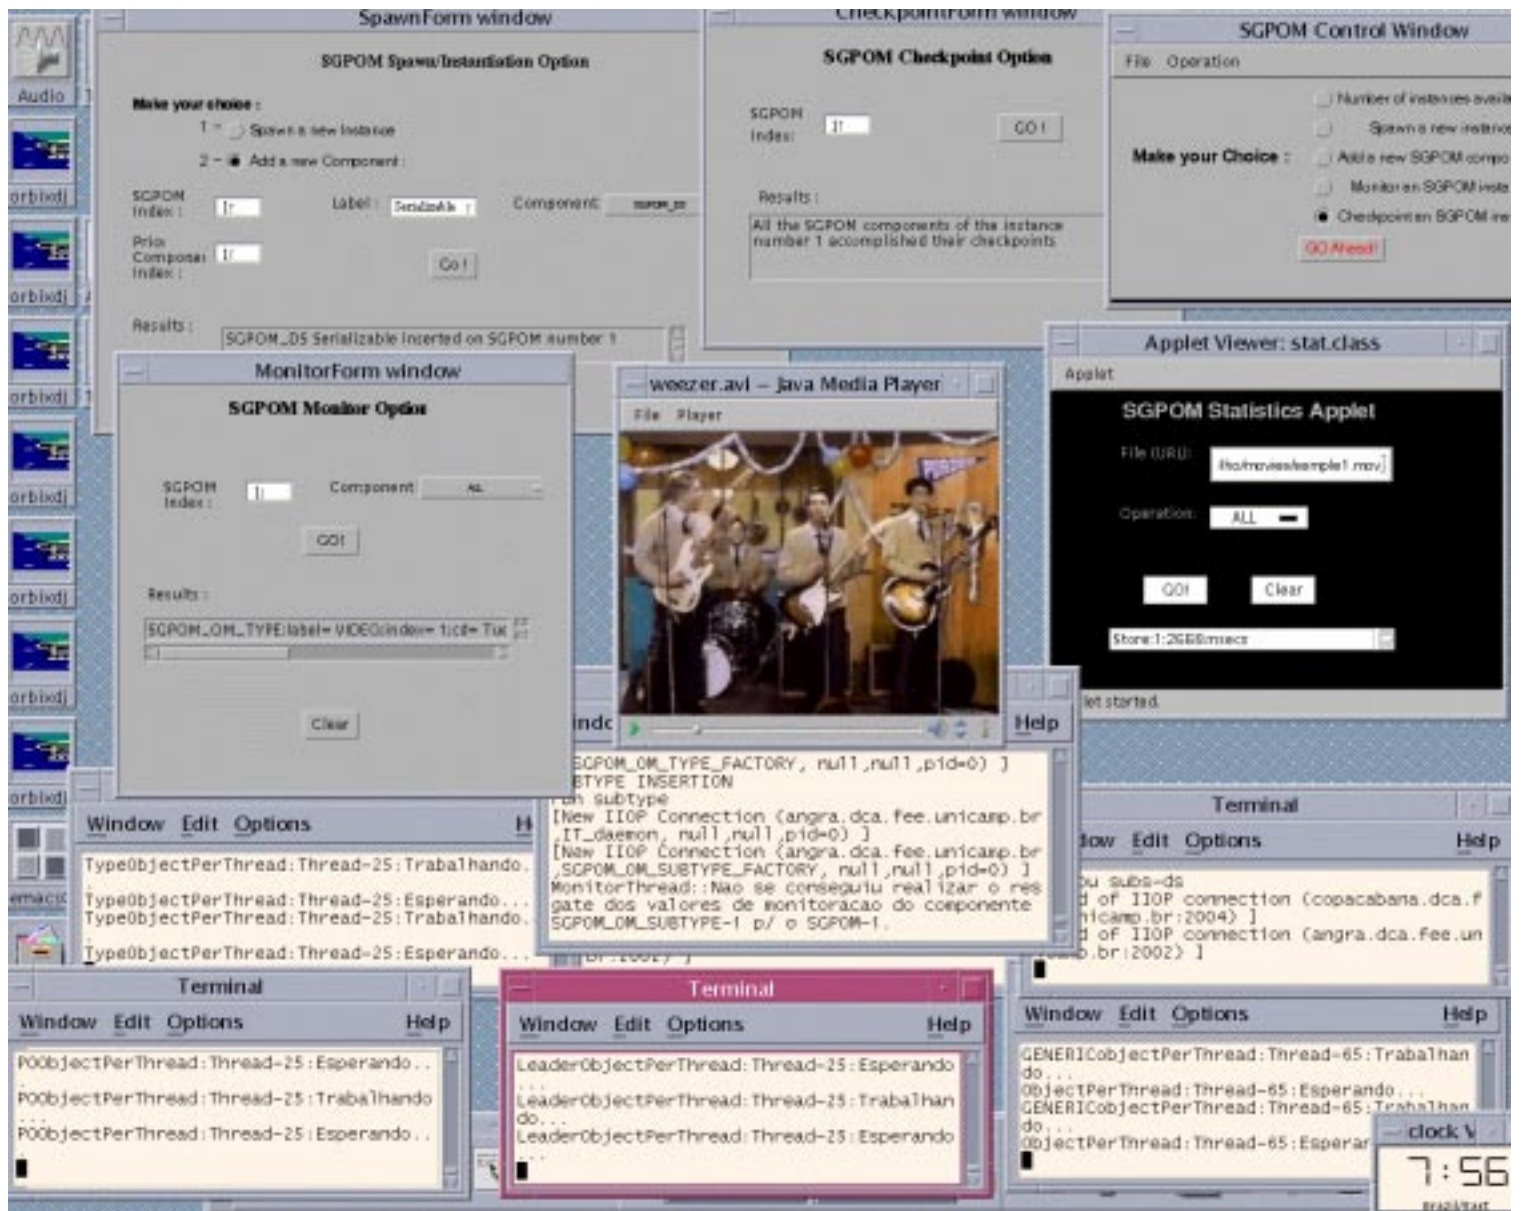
Audio

orbixdj

orbixdj

orbixdj

orbixdj

orbixdj

orbixdj

orbixdj

orbixdj

emacs

SpawnForm window

SGPOM Spawn/Instantiation Option

Make your choice :

1 - Spawn a new Instance

2 - Add a new Component

SGPOM Index : 1

Label : Serializable

Component: sgpom_ds

Prior Component Index : 1

Go !

Results : SGPOM_DS Serializable inserted on SGPOM number 1

CheckpointForm window

SGPOM Checkpoint Option

SGPOM Index: 1

GO !

Results :

All the SGPOM components of the instance number 1 accomplished their checkpoints

SGPOM Control Window

File Operation

Make your Choice :

Number of instances avail

Spawn a new instance

Add a new SGPOM compo

Monitor an SGPOM insta

Checkpoint an SGPOM ins

GO Ahead!

MonitorForm window

SGPOM Monitor Option

SGPOM Index : 1

Component ALL

GO!

Results :

SGPOM_OM_TYPE:label= VIDEO:index= 1:id= Tux

Clear

weezer.avi – Java Media Player

File Player

Applet Viewer: stat.class

Applet

SGPOM Statistics Applet

File (URL): file:/movies/sample1.mov

Operation: ALL

GO! Clear

Store:1:2666msecs

let started.

indo

Help

SGPOM_OM_TYPE_FACTORY, null,null,pid=0) ]
BTYPE INSERTION
subtype
[New IIOP Connection (angra.dca.fee.unicamp.br ,IT_daemon, null,null,pid=0) ]
[New IIOP Connection (angra.dca.fee.unicamp.br ,SGPOM_OM_SUBTYPE_FACTORY, null,null,pid=0) ]
MonitorThread::Nao se conseguiu realizar o resgate dos valores de monitoracao do componente SGPOM_OM_SUBTYPE-1 p/ o SGPOM-1.

Window Edit Options H

TypeObjectPerThread:Thread-25:Trabalhando...
TypeObjectPerThread:Thread-25:Esperando...
TypeObjectPerThread:Thread-25:Trabalhando...
TypeObjectPerThread:Thread-25:Esperando...

Terminal

dow Edit Options Help

ou subs-ds
d of IIOP connection (copacabana.dca.f
nicamp.br:2004) ]
d of IIOP connection (angra.dca.fee.un
p.br:2002) ]

Terminal

Window Edit Options Help

POObjectPerThread:Thread-25:Esperando...
POObjectPerThread:Thread-25:Trabalhando...
POObjectPerThread:Thread-25:Esperando...

Terminal

Window Edit Options Help

LeaderObjectPerThread:Thread-25:Esperando...
LeaderObjectPerThread:Thread-25:Trabalhando...
LeaderObjectPerThread:Thread-25:Esperando...

Window Edit Options Help

GENERICObjectPerThread:Thread-65:Trabalhando...
ObjectPerThread:Thread-65:Esperando...
GENERICObjectPerThread:Thread-65:Trabalhando...
ObjectPerThread:Thread-65:Esperar

clock

7:56